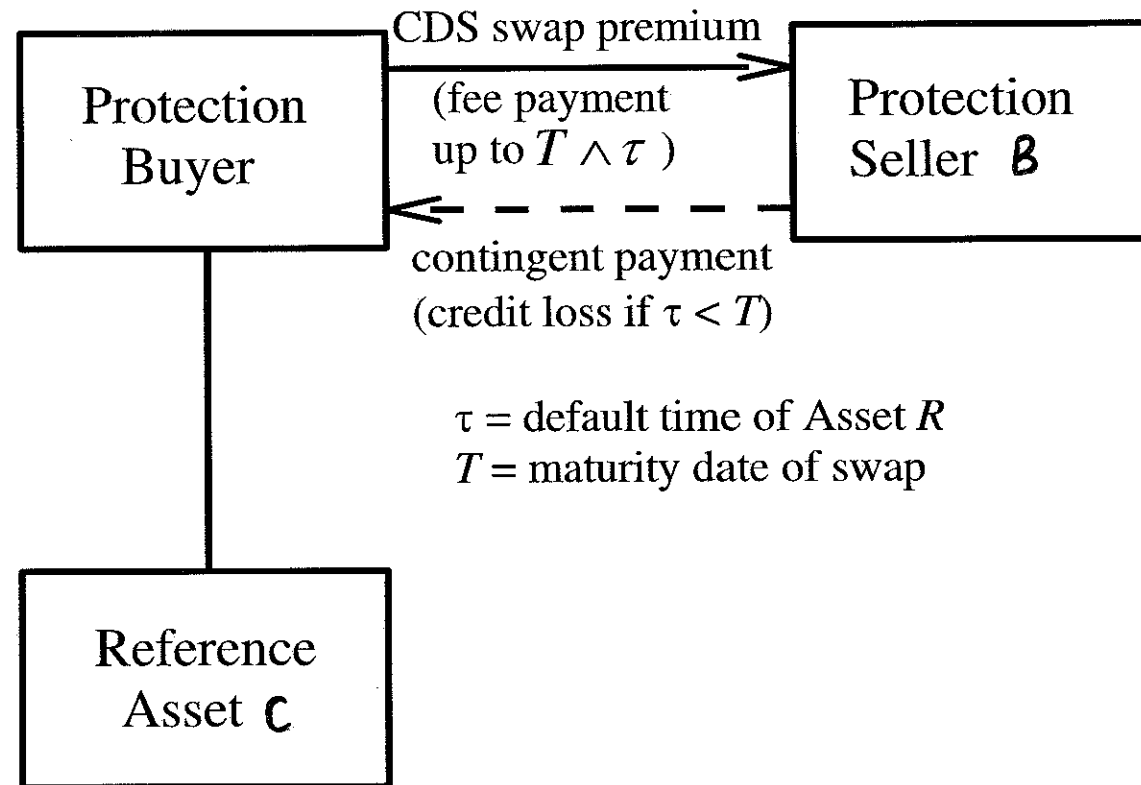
Protection Buyer

CDS swap premium

(fee payment up to $T \wedge \tau$ )

Protection Seller B

contingent payment (credit loss if $\tau < T$)

$\tau$ = default time of Asset $R$
$T$ = maturity date of swap

Reference Asset C